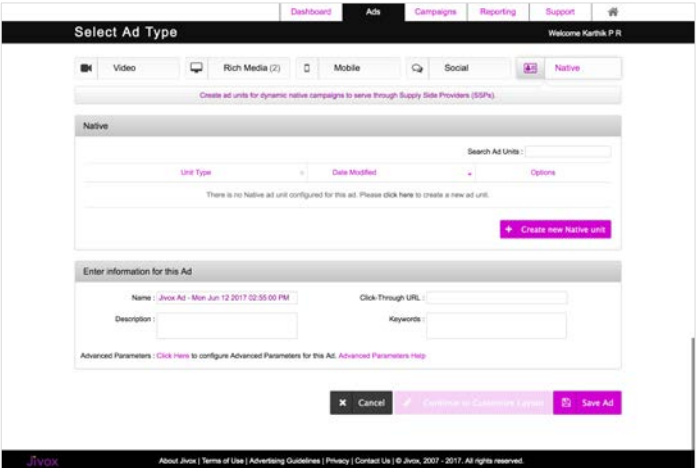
Dashboard | Ads | Campaigns | Reporting | Support

Select Ad Type

Welcome Karthik P R

Video | Rich Media (2) | Mobile | Social | Native

Create ad units for dynamic native campaigns to serve through Supply Side Providers (SSPs).

Native

Search Ad Units :

| Unit Type | Date Modified | Options |
|---|---|---|
| There is no Native ad unit configured for this ad. Please click here to create a new ad unit. | | |

+ Create new Native unit

Enter information for this Ad

Name : Jivox Ad - Mon Jun 12 2017 02:55:00 PM

Click-Through URL :

Description :

Keywords :

Advanced Parameters : Click Here to configure Advanced Parameters for this Ad. Advanced Parameters Help

Cancel | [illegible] | Save Ad

Jivox

About Jivox | Terms of Use | Advertising Guidelines | Privacy | Contact Us | © Jivox, 2007 - 2017. All rights reserved.